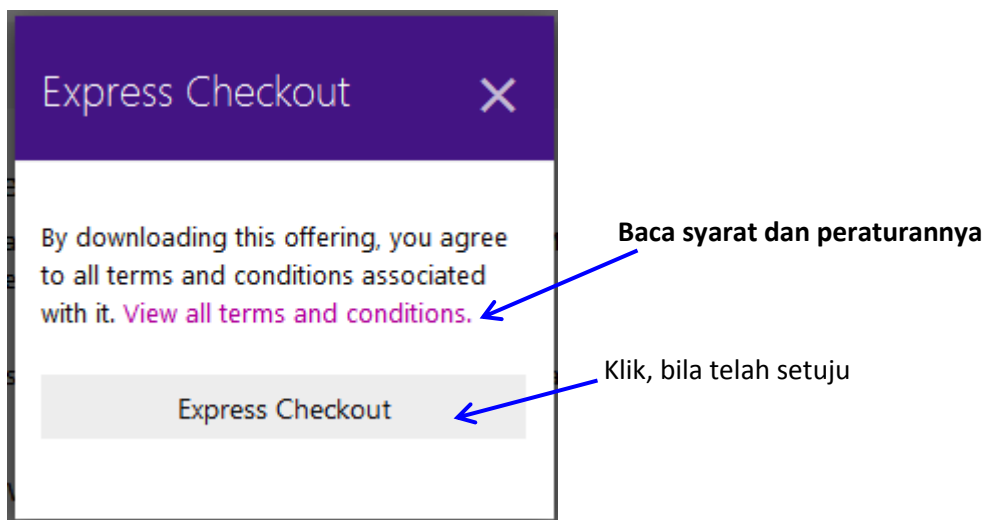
Express Checkout ✕

By downloading this offering, you agree to all terms and conditions associated with it. View all terms and conditions.

Express Checkout

Baca syarat dan peraturannya

Klik, bila telah setuju